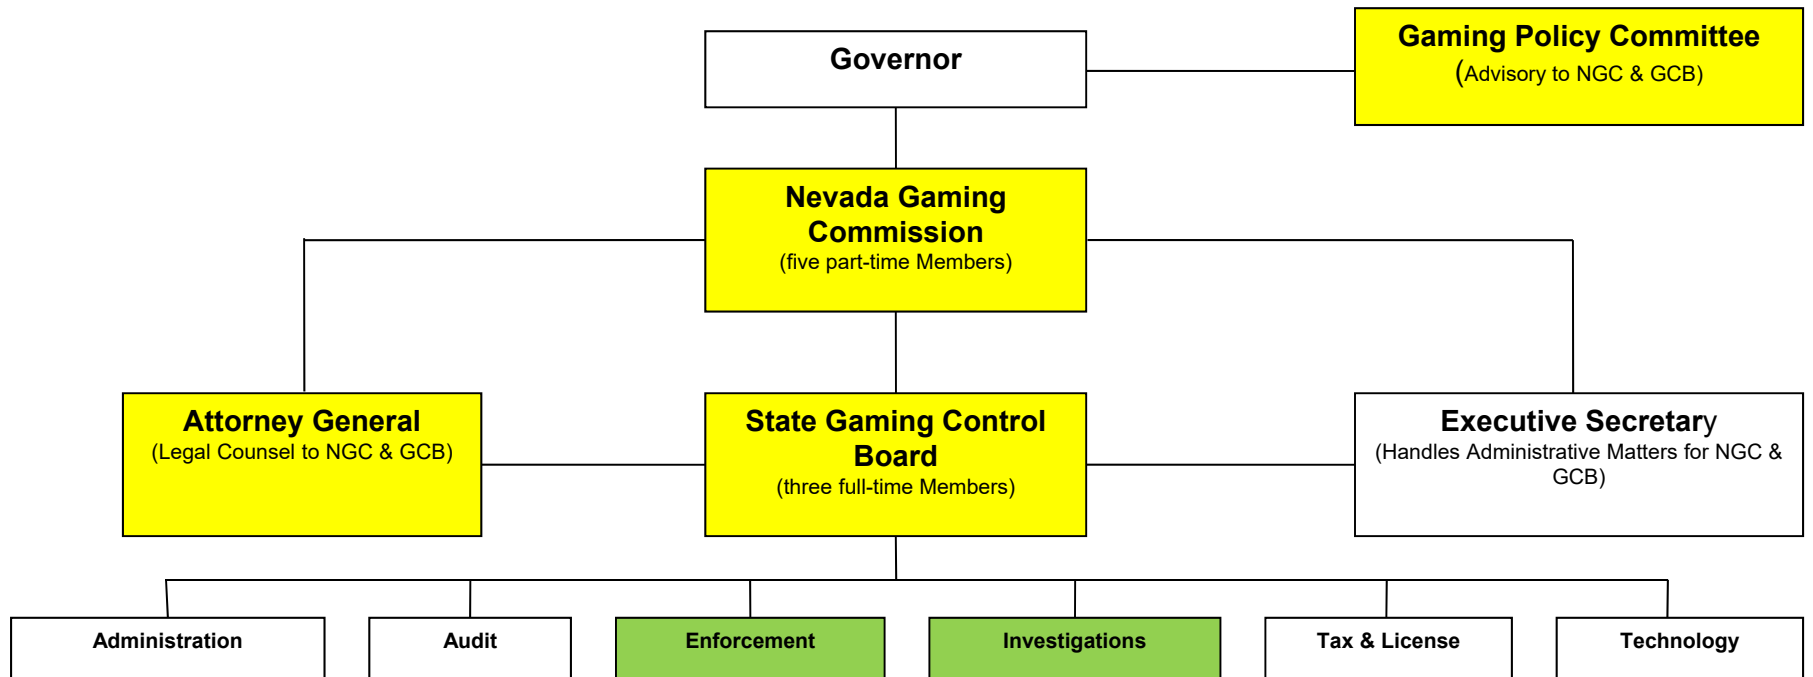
Governor

Gaming Policy Committee
(Advisory to NGC & GCB)

Nevada Gaming Commission
(five part-time Members)

Attorney General
(Legal Counsel to NGC & GCB)

State Gaming Control Board
(three full-time Members)

Executive Secretary
(Handles Administrative Matters for NGC & GCB)

Administration

Audit

Enforcement

Investigations

Tax & License

Technology